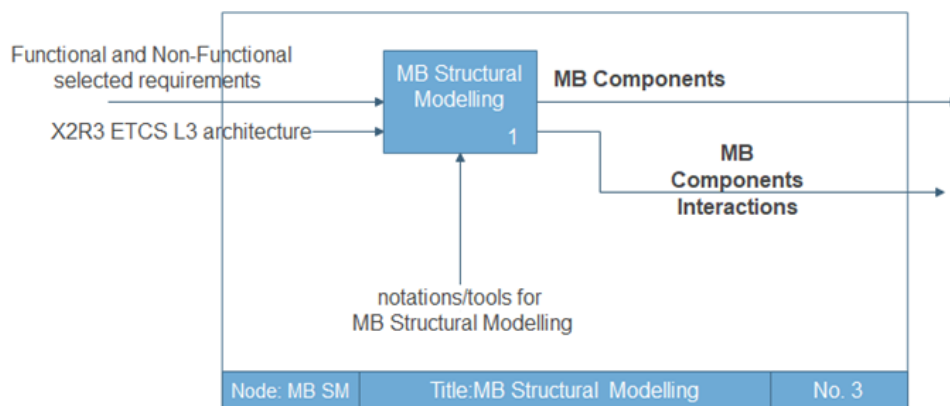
Functional and Non-Functional selected requirements

X2R3 ETCS L3 architecture

MB Structural Modelling

1

MB Components

MB Components Interactions

notations/tools for MB Structural Modelling

| Node: MB SM | Title:MB Structural Modelling | No. 3 |
|---|---|---|